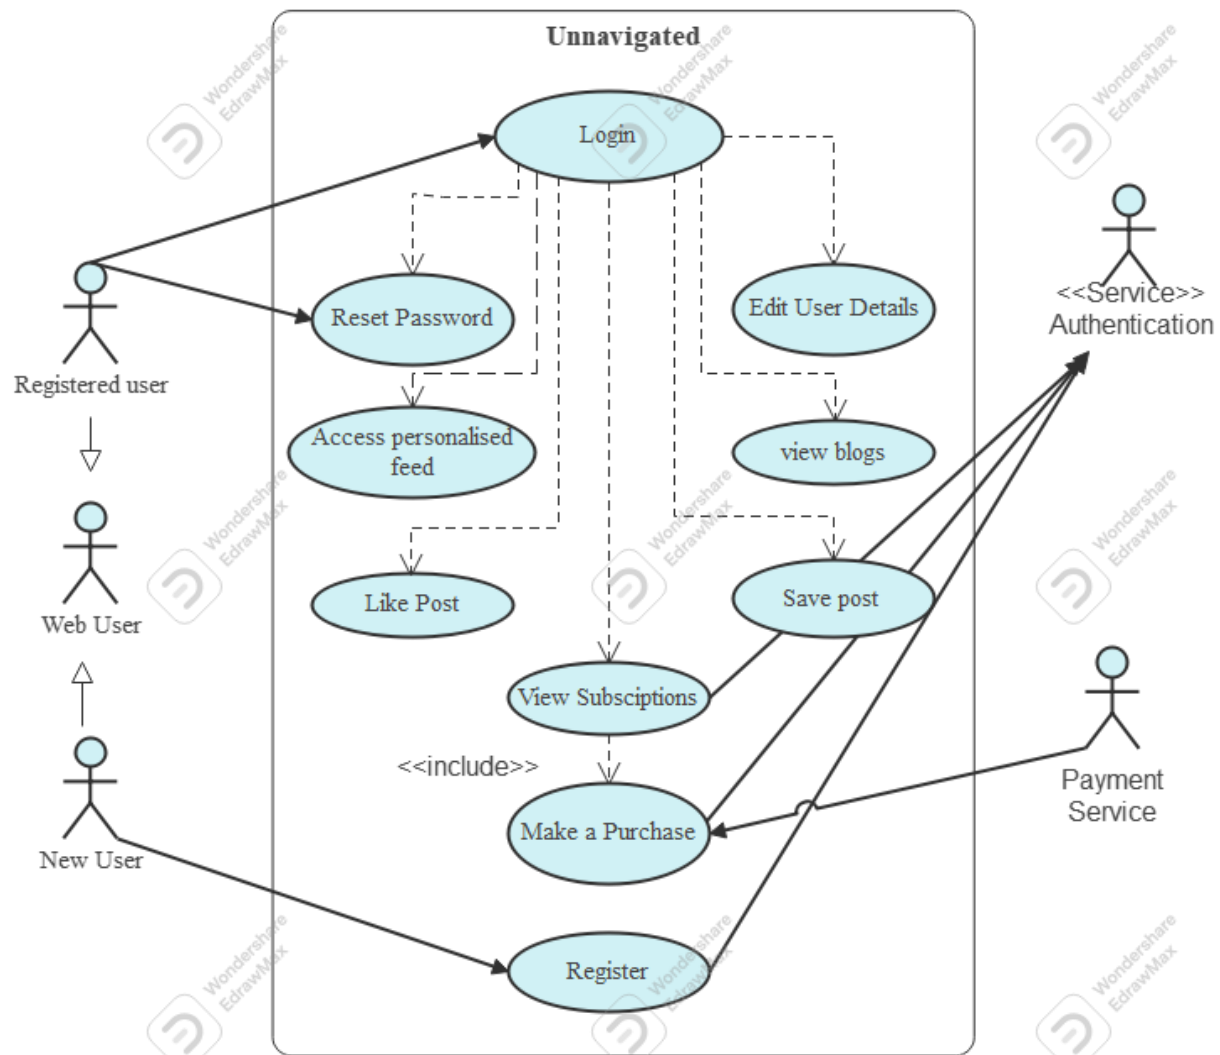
Unnavigated

Login

Reset Password

Edit User Details

Access personalised feed

view blogs

Like Post

Save post

View Subsciptions

<<include>>

Make a Purchase

Register

Registered user

Web User

New User

<<Service>>
Authentication

Payment Service

Wondershare EdrawMax